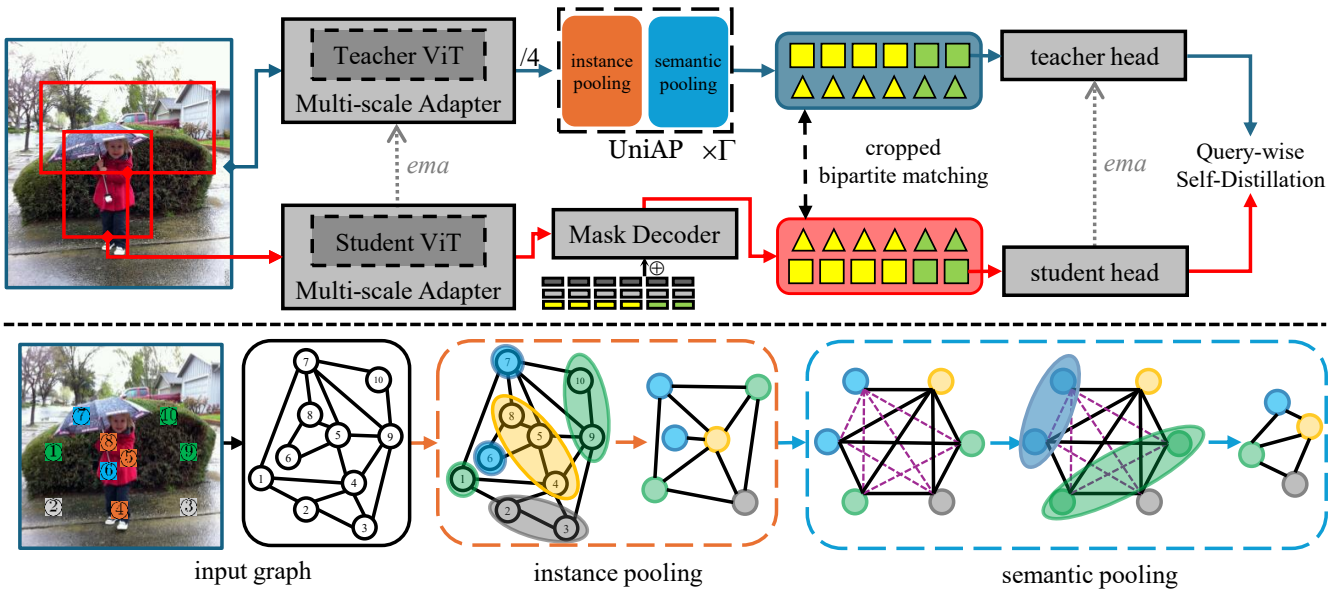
Teacher ViT

Multi-scale Adapter

/4

instance pooling

semantic pooling

UniAP $\times\Gamma$

teacher head

ema

cropped bipartite matching

ema

Query-wise Self-Distillation

Student ViT

Multi-scale Adapter

Mask Decoder

$\oplus$

student head

7 10 1 8 5 9 6 2 4 3

7 10 8 5 9 6 1 4 2 3

7 10 8 5 9 6 1 4 2 3

input graph

instance pooling

semantic pooling